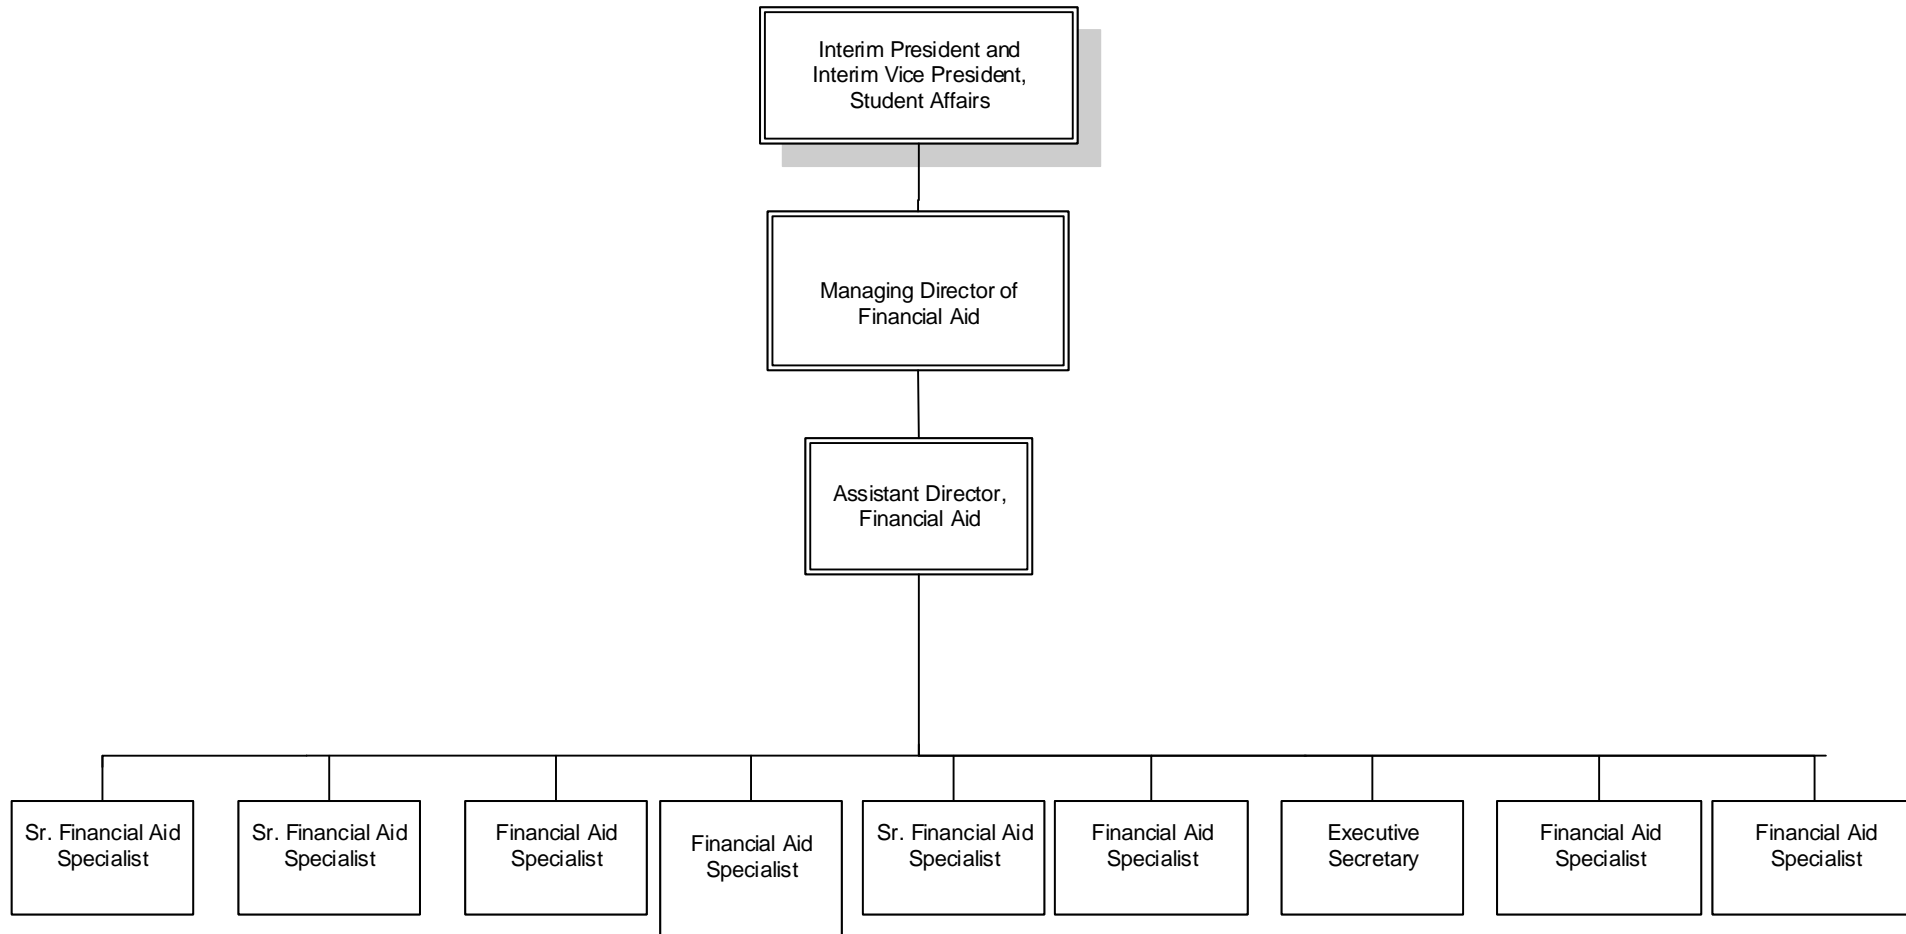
Interim President and Interim Vice President, Student Affairs

Managing Director of Financial Aid

Assistant Director, Financial Aid

Sr. Financial Aid Specialist

Sr. Financial Aid Specialist

Financial Aid Specialist

Financial Aid Specialist

Sr. Financial Aid Specialist

Financial Aid Specialist

Executive Secretary

Financial Aid Specialist

Financial Aid Specialist